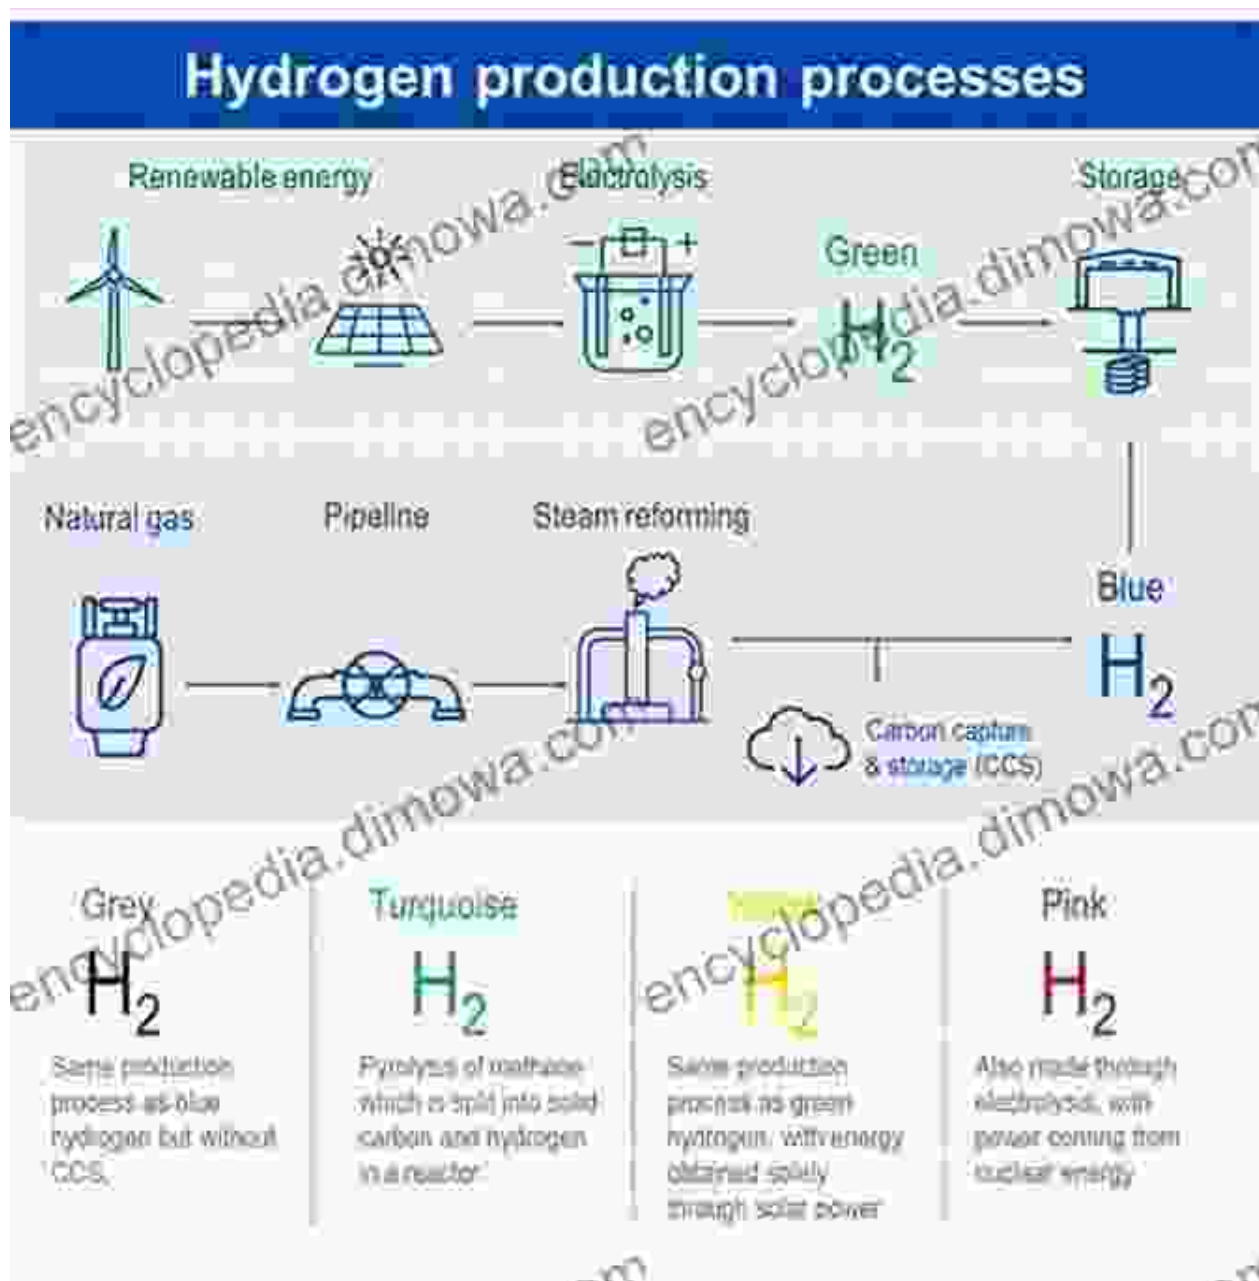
Hydrogen production processes

Renewable energy

Electrolysis

Green

$H_2$

Storage

Natural gas

Pipeline

Steam reforming

Blue

$H_2$

Carbon capture & storage (CCS)

Grey

$H_2$

Same production process as blue hydrogen but without CCS.

Turquoise

$H_2$

Pyrolysis of methane which is split into solid carbon and hydrogen in a reactor

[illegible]

$H_2$

Same production process as green hydrogen, with energy obtained solely through solar power

Pink

$H_2$

Also made through electrolysis, with power coming from nuclear energy

encyclopedia.dimowa.com